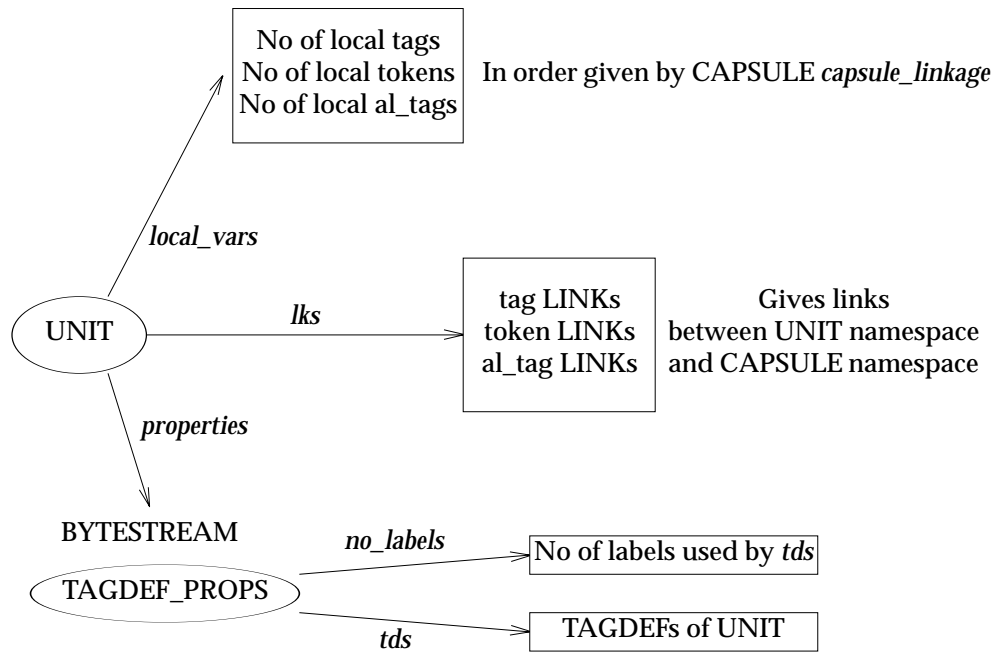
No of local tags
No of local tokens
No of local al_tags

In order given by CAPSULE *capsule_linkage*

*local_vars*

UNIT

*lks*

tag LINKs
token LINKs
al_tag LINKs

Gives links
between UNIT namespace
and CAPSULE namespace

*properties*

BYTESTREAM

*no_labels*

No of labels used by *tds*

TAGDEF_PROPS

*tds*

TAGDEFs of UNIT